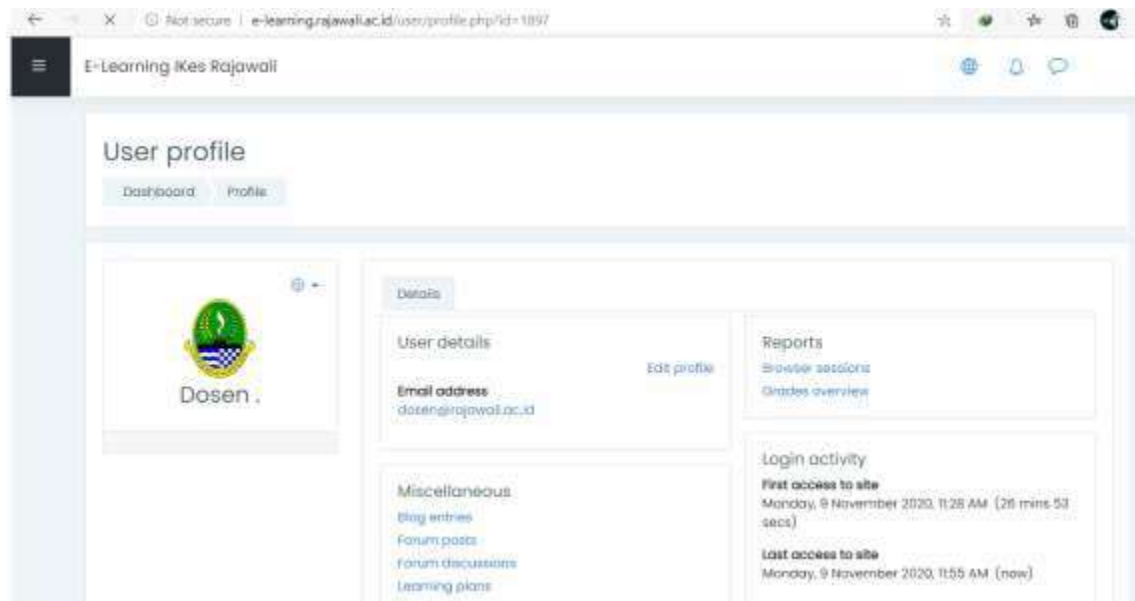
Not secure | e-learning.rajawali.ac.id/user/profile.php?id=1897

E-Learning IKes Rajawali

User profile

Dashboard Profile

Dosen .

Details

User details

Edit profile

Email address
dosen@rajawali.ac.id

Miscellaneous
Blog entries
Forum posts
Forum discussions
Learning plans

Reports
Browser sessions
Grades overview

Login activity
First access to site
Monday, 9 November 2020, 11:28 AM (26 mins 53 secs)

Last access to site
Monday, 9 November 2020, 11:55 AM (now)